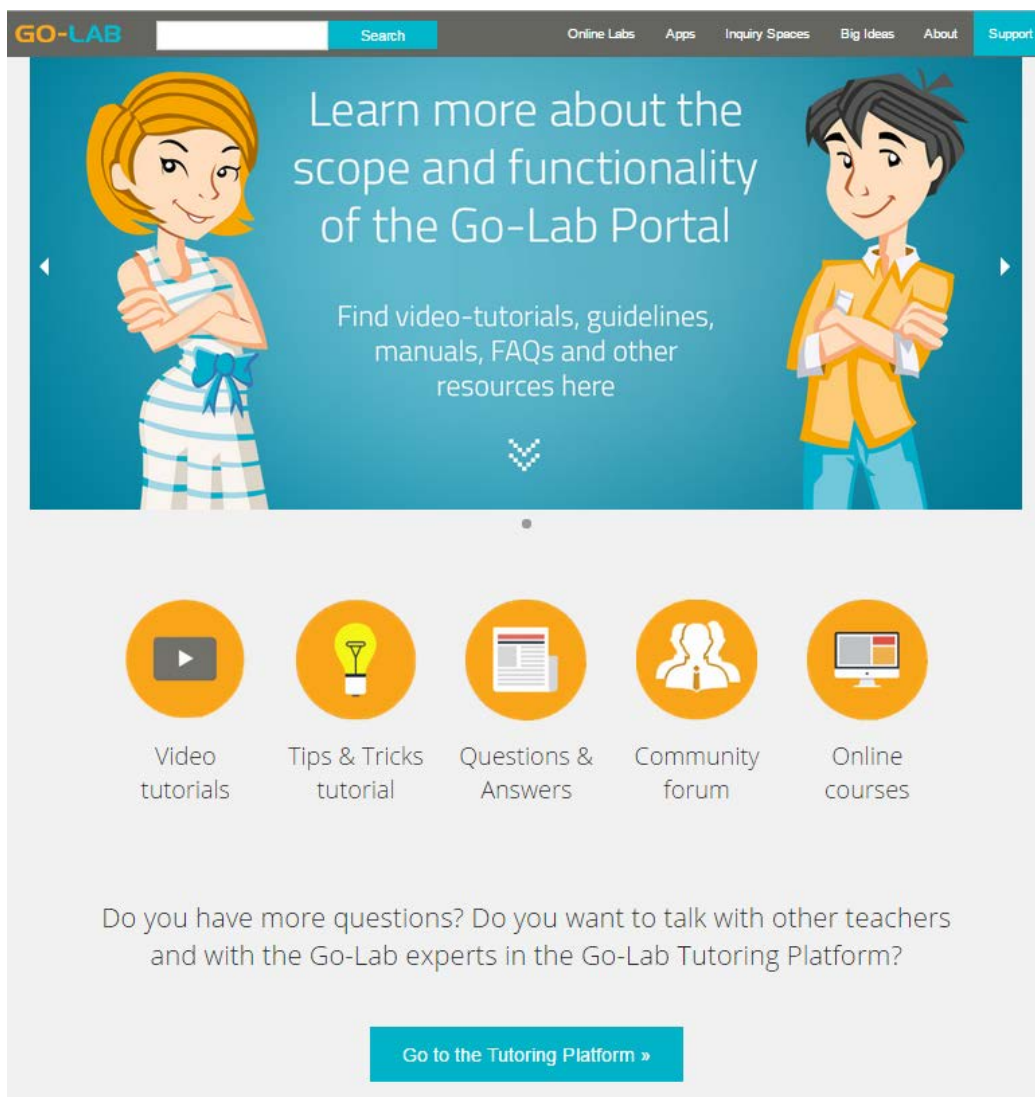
GO-LAB Search Online Labs Apps Inquiry Spaces Big Ideas About Support

Learn more about the scope and functionality of the Go-Lab Portal

Find video-tutorials, guidelines, manuals, FAQs and other resources here

Video tutorials

Tips & Tricks tutorial

Questions & Answers

Community forum

Online courses

Do you have more questions? Do you want to talk with other teachers and with the Go-Lab experts in the Go-Lab Tutoring Platform?

Go to the Tutoring Platform »